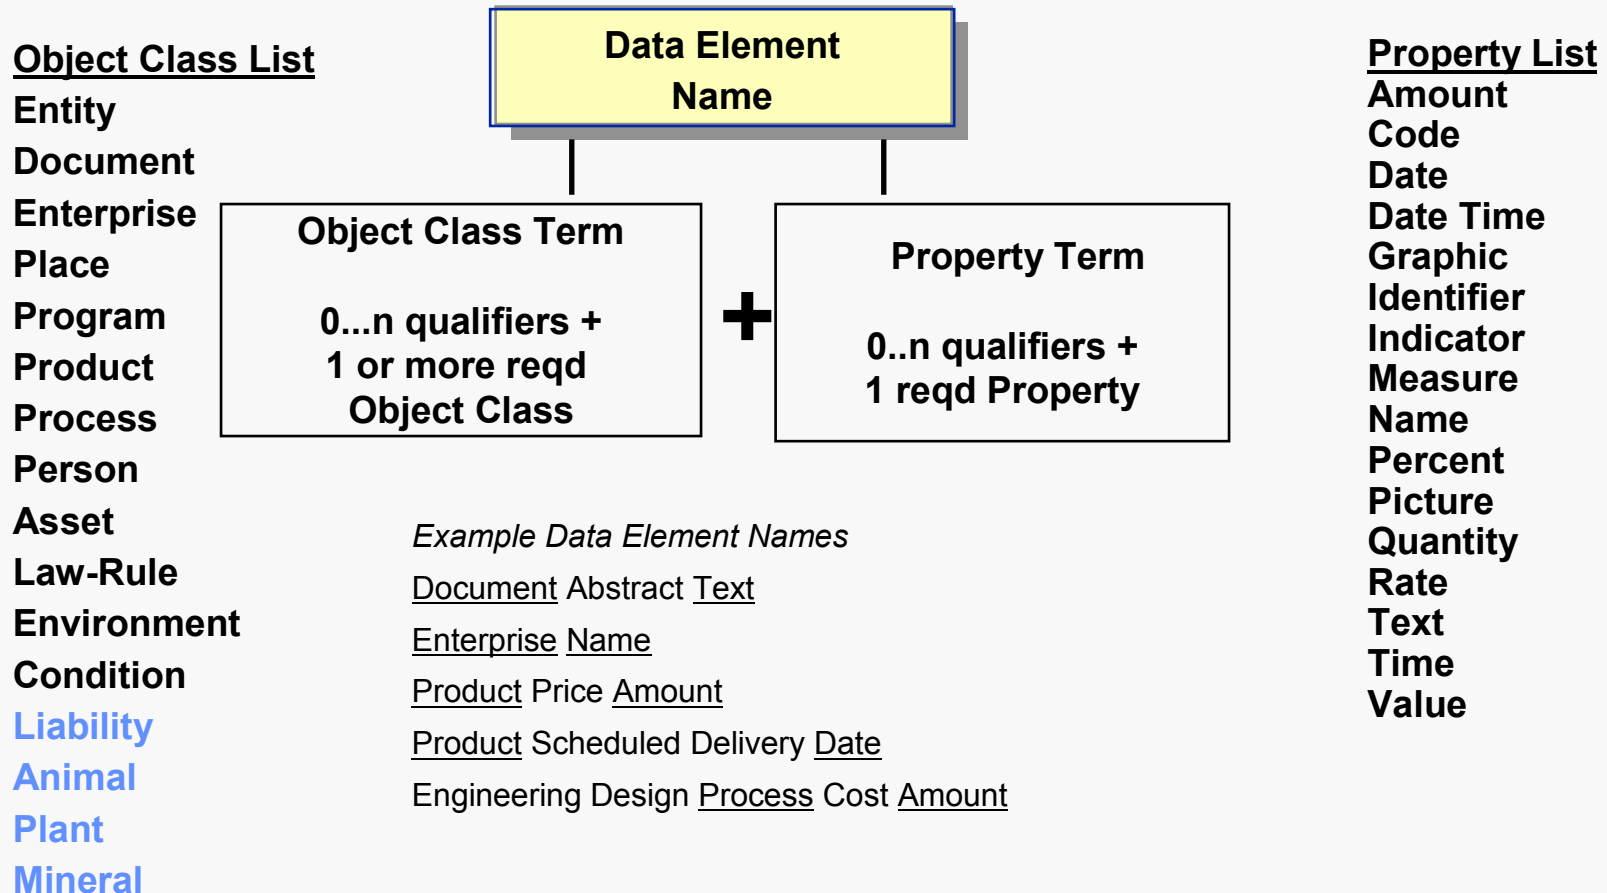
Object Class List
Entity
Document
Enterprise
Place
Program
Product
Process
Person
Asset
Law-Rule
Environment
Condition
Liability
Animal
Plant
Mineral

Data Element Name

Object Class Term

0...n qualifiers +
1 or more reqd
Object Class

+

Property Term

0..n qualifiers +
1 reqd Property

Property List
Amount
Code
Date
Date Time
Graphic
Identifier
Indicator
Measure
Name
Percent
Picture
Quantity
Rate
Text
Time
Value

Example Data Element Names
Document Abstract Text
Enterprise Name
Product Price Amount
Product Scheduled Delivery Date
Engineering Design Process Cost Amount